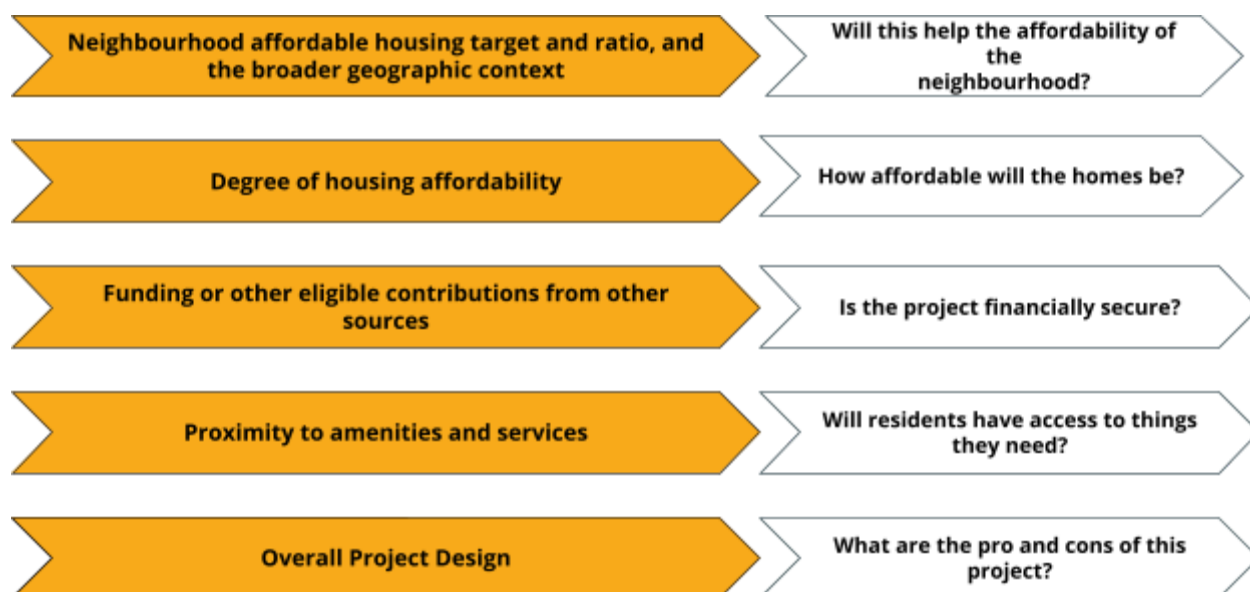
Neighbourhood affordable housing target and ratio, and the broader geographic context

Will this help the affordability of the neighbourhood?

Degree of housing affordability

How affordable will the homes be?

Funding or other eligible contributions from other sources

Is the project financially secure?

Proximity to amenities and services

Will residents have access to things they need?

Overall Project Design

What are the pro and cons of this project?